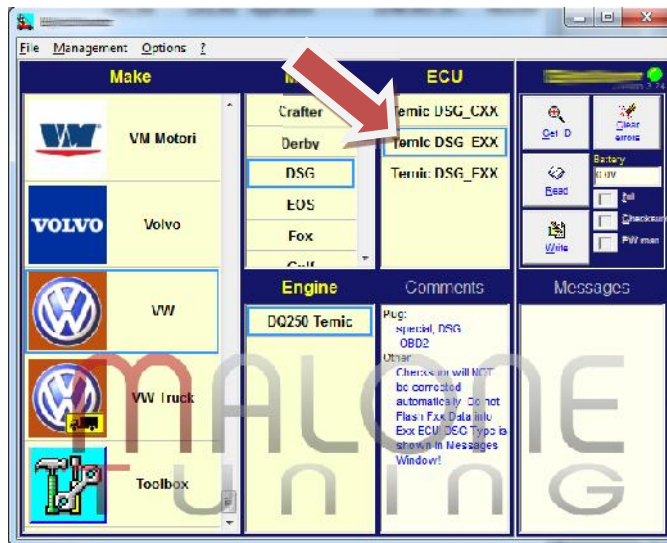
File Management Options ?

Make
VM Motori
VOLVO Volvo
VW
VW Truck
Toolbox

Crafter
Derby
DSG
EOS
Fox
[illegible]

ECU
Temic DSG_CXX
Temic DSG_EXX
Temic DSG_FXX

Engine
DQ250 Temic

Comments
Plug:
Special, DSG
OBD2
Other
Checksum will NOT be corrected automatically. Do not Flash Fxx Data into Exx ECU! DSG Type is shown in Messages Window!

Get ID
Clear errors
Battery
0.0V
Read
Write
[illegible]
Checksum
PW man

Messages

MALONE
tuning